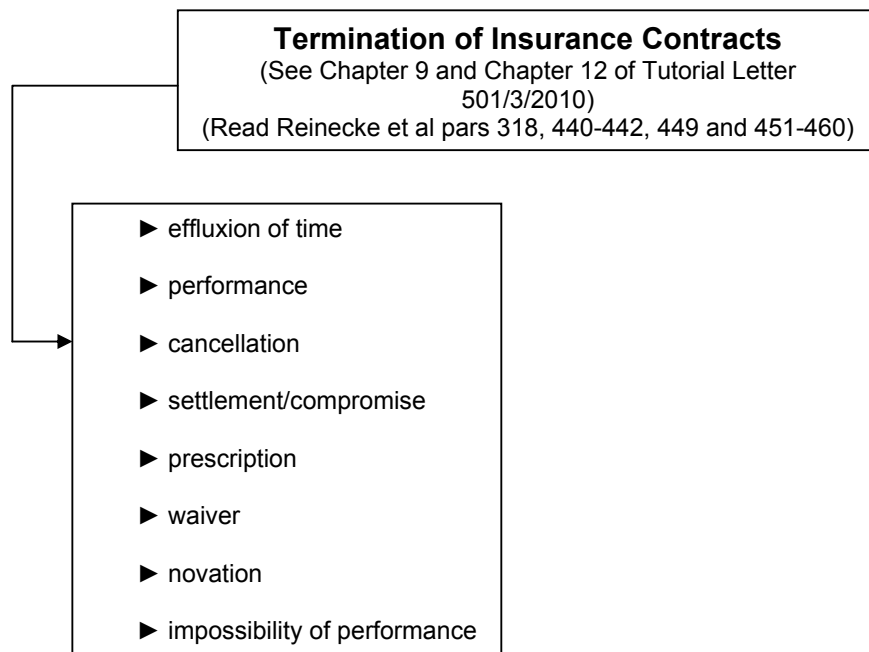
**Termination of Insurance Contracts**
(See Chapter 9 and Chapter 12 of Tutorial Letter 501/3/2010)
(Read Reinecke et al pars 318, 440-442, 449 and 451-460)

► effluxion of time

► performance

► cancellation

► settlement/compromise

► prescription

► waiver

► novation

► impossibility of performance